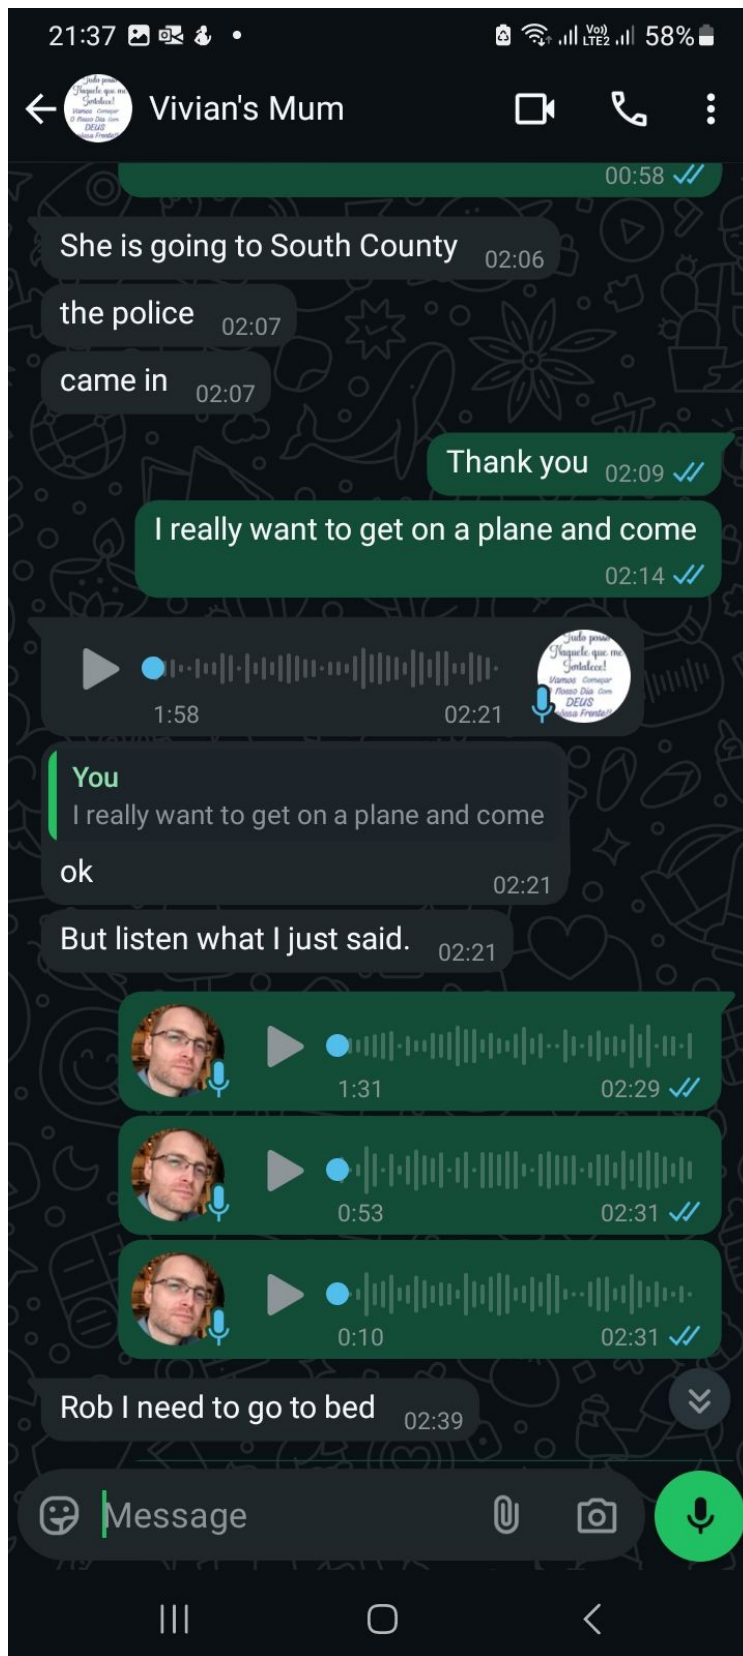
21:37 •
Vo) LTE2 58%

Vivian's Mum

00:58

She is going to South County 02:06

the police 02:07

came in 02:07

Thank you 02:09

I really want to get on a plane and come 02:14

1:58 02:21

Tudo posso Naquele que me fortalece! Vamos Começar o Nosso Dia com DEUS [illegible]

You
I really want to get on a plane and come
ok 02:21

But listen what I just said. 02:21

1:31 02:29

0:53 02:31

0:10 02:31

Rob I need to go to bed 02:39

Message